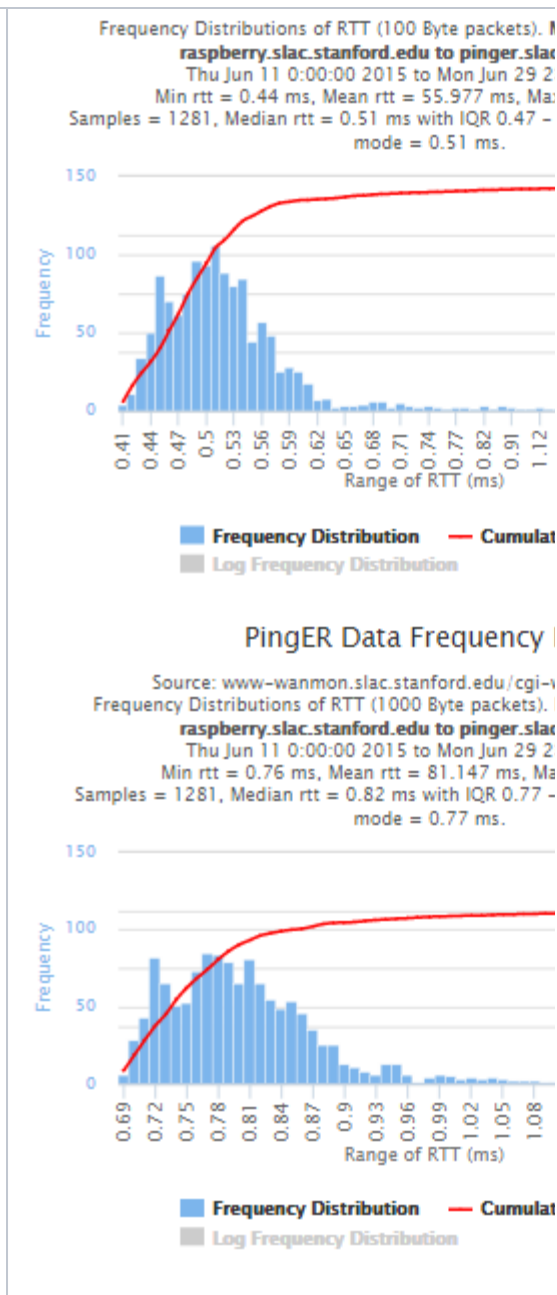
Frequency Distributions of RTT (100 Byte packets). M
raspberry.slac.stanford.edu to pinger.slac
Thu Jun 11 0:00:00 2015 to Mon Jun 29 2
Min rtt = 0.44 ms, Mean rtt = 55.977 ms, Max
Samples = 1281, Median rtt = 0.51 ms with IQR 0.47 -
mode = 0.51 ms.

150
100
50
0
Frequency

0.41 0.44 0.47 0.5 0.53 0.56 0.59 0.62 0.65 0.68 0.71 0.74 0.77 0.82 0.91 1.12
Range of RTT (ms)

Frequency Distribution — Cumulat
Log Frequency Distribution

PingER Data Frequency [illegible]

Source: www-wanmon.slac.stanford.edu/cgi-w
Frequency Distributions of RTT (1000 Byte packets). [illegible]
raspberry.slac.stanford.edu to pinger.slac
Thu Jun 11 0:00:00 2015 to Mon Jun 29 2
Min rtt = 0.76 ms, Mean rtt = 81.147 ms, Ma
Samples = 1281, Median rtt = 0.82 ms with IQR 0.77 -
mode = 0.77 ms.

150
100
50
0
Frequency

0.69 0.72 0.75 0.78 0.81 0.84 0.87 0.9 0.93 0.96 0.99 1.02 1.05 1.08
Range of RTT (ms)

Frequency Distribution — Cumulat
Log Frequency Distribution